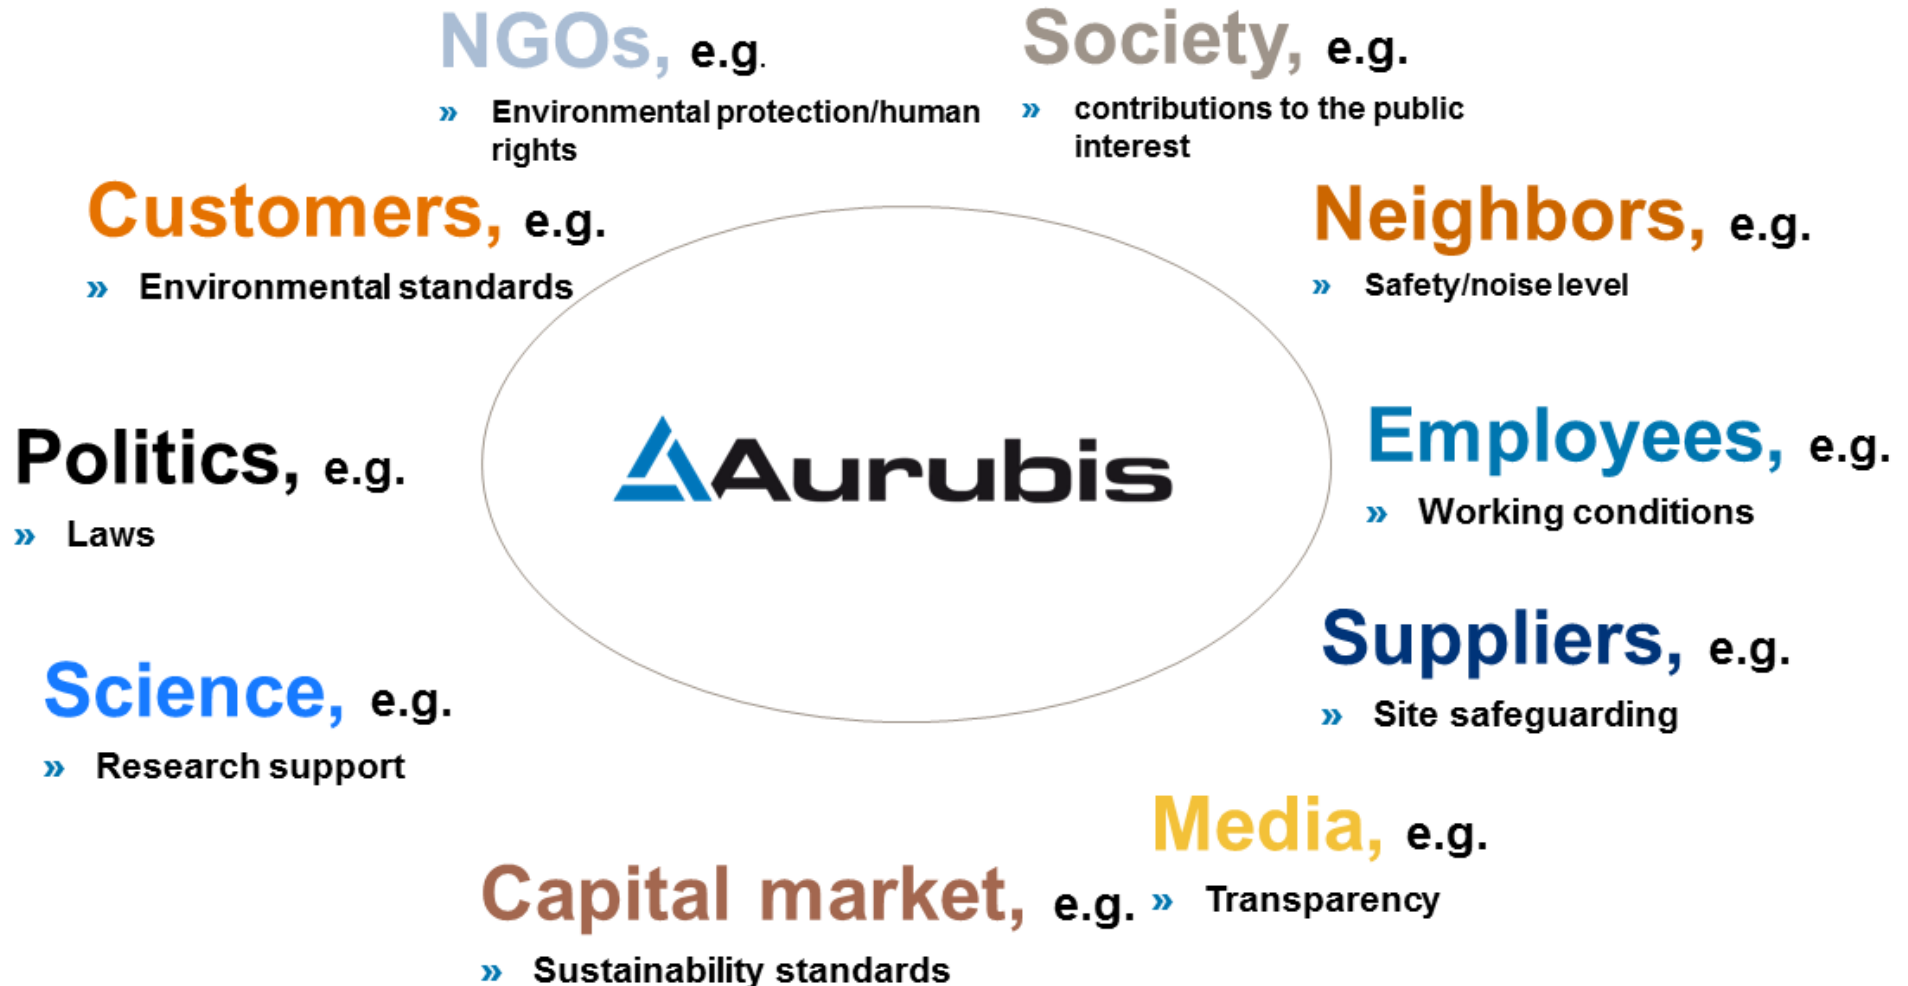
NGOs, e.g.
» Environmental protection/human rights

Society, e.g.
» contributions to the public interest

Customers, e.g.
» Environmental standards

Neighbors, e.g.
» Safety/noise level

Politics, e.g.
» Laws

Aurubis

Employees, e.g.
» Working conditions

Suppliers, e.g.
» Site safeguarding

Science, e.g.
» Research support

Media, e.g.
» Transparency

Capital market, e.g.
» Sustainability standards